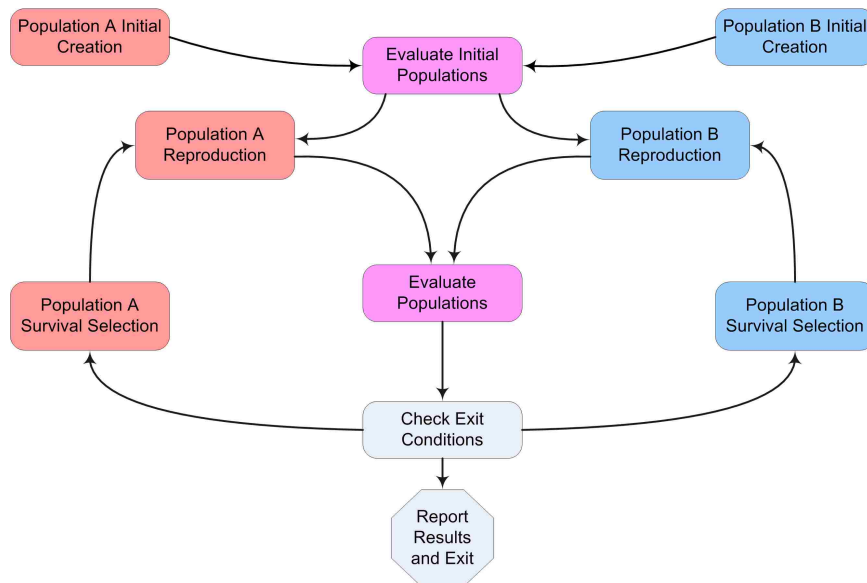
Population A Initial Creation

Evaluate Initial Populations

Population B Initial Creation

Population A Reproduction

Population B Reproduction

Evaluate Populations

Population A Survival Selection

Population B Survival Selection

Check Exit Conditions

Report Results and Exit